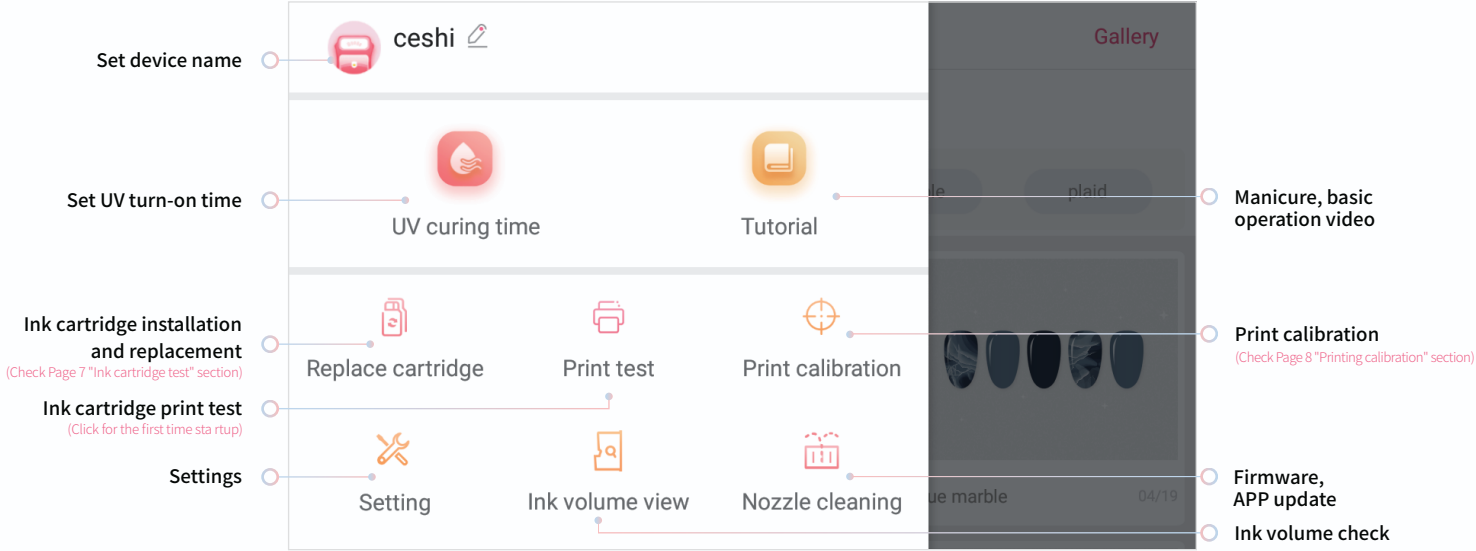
Set device name

ceshi

Gallery

Set UV turn-on time

UV curing time

Tutorial

ple

plaid

Manicure, basic operation video

Ink cartridge installation and replacement
(Check Page 7 "Ink cartridge test" section)

Replace cartridge

Print test

Print calibration

Print calibration
(Check Page 8 "Printing calibration" section)

Ink cartridge print test
(Click for the first time sta rtup)

Settings

Setting

Ink volume view

Nozzle cleaning

ue marble

04/19

Firmware, APP update

Ink volume check